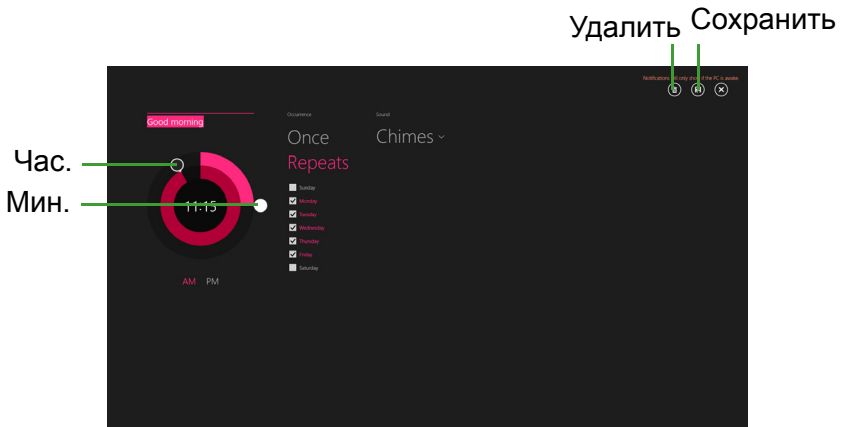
Удалить Сохранить

Notifications will only show if the PC is awake

Good morning

Час.

Мин.

11:15

AM PM

Occurrence

Once

Repeats

Sunday

Monday

Tuesday

Wednesday

Thursday

Friday

Saturday

Sound

Chimes